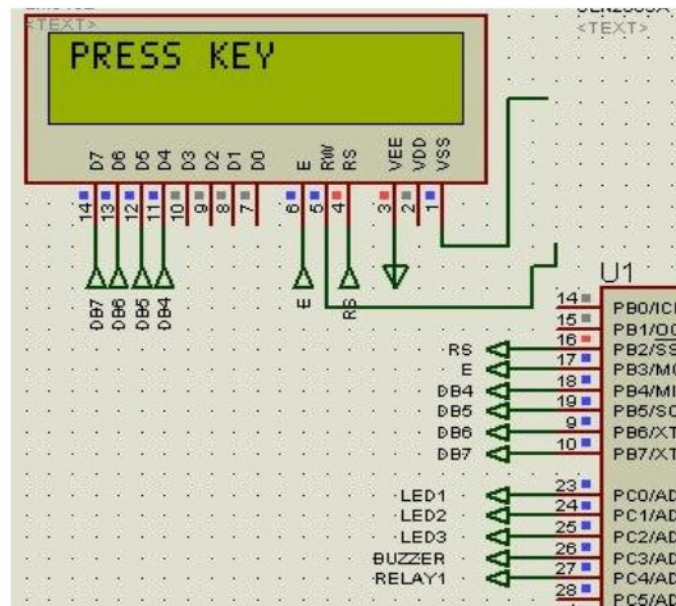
<TEXT>
<TEXT>
PRESS KEY

D7 D6 D5 D4 D3 D2 D1 D0 E RW RS VEE VDD VSS
14 13 12 11 10 9 8 7 6 5 4 3 2 1

DB7 DB6 DB5 DB4 E RS

U1
14 PB0/IC
15 PB1/OC
16 PB2/SS
RS 17 PB3/MO
E 18 PB4/MI
DB4 19 PB5/SC
DB5 9 PB6/XT
DB6 10 PB7/XT
DB7

LED1 23 PC0/AD
LED2 24 PC1/AD
LED3 25 PC2/AD
BUZZER 26 PC3/AD
RELAY1 27 PC4/AD
28 PC5/AD